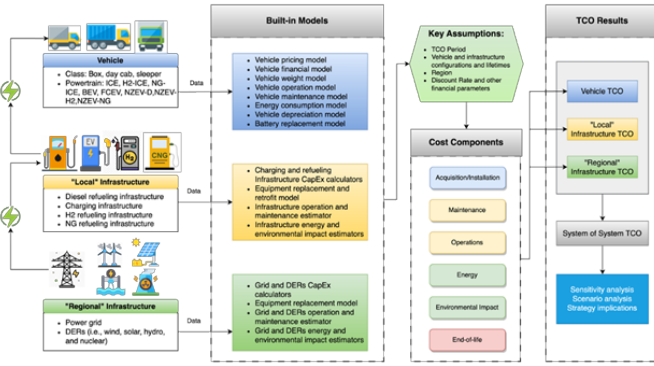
Vehicle
Class: Box, day cab, sleeper
Powertrain: ICE, H2-ICE, NG-ICE, BEV, FCEV, NZEV-D, NZEV-H2, NZEV-NG

Data

EV
H2
CNG

"Local" Infrastructure
Diesel refueling infrastructure
Charging infrastructure
H2 refueling infrastructure
NG refueling infrastructure

Data

"Regional" Infrastructure
Power grid
DERs (i.e., wind, solar, hydro, and nuclear)

Data

Built-in Models
Vehicle pricing model
Vehicle financial model
Vehicle weight model
Vehicle operation model
Vehicle maintenance model
Energy consumption model
Vehicle depreciation model
Battery replacement model

Charging and refueling Infrastructure CapEx calculators
Equipment replacement and retrofit model
Infrastructure operation and maintenance estimator
Infrastructure energy and environmental impact estimators

Grid and DERs CapEx calculators
Equipment replacement model
Grid and DERs operation and maintenance estimator
Grid and DERs energy and environmental impact estimators

Key Assumptions:
TCO Period
Vehicle and infrastructure configurations and lifetimes
Region
Discount Rate and other financial parameters

Cost Components
Acquisition/Installation
Maintenance
Operations
Energy
Environmental Impact
End-of-life

TCO Results
Vehicle TCO
"Local" Infrastructure TCO
"Regional" Infrastructure TCO
System of System TCO
Sensitivity analysis
Scenario analysis
Strategy implications